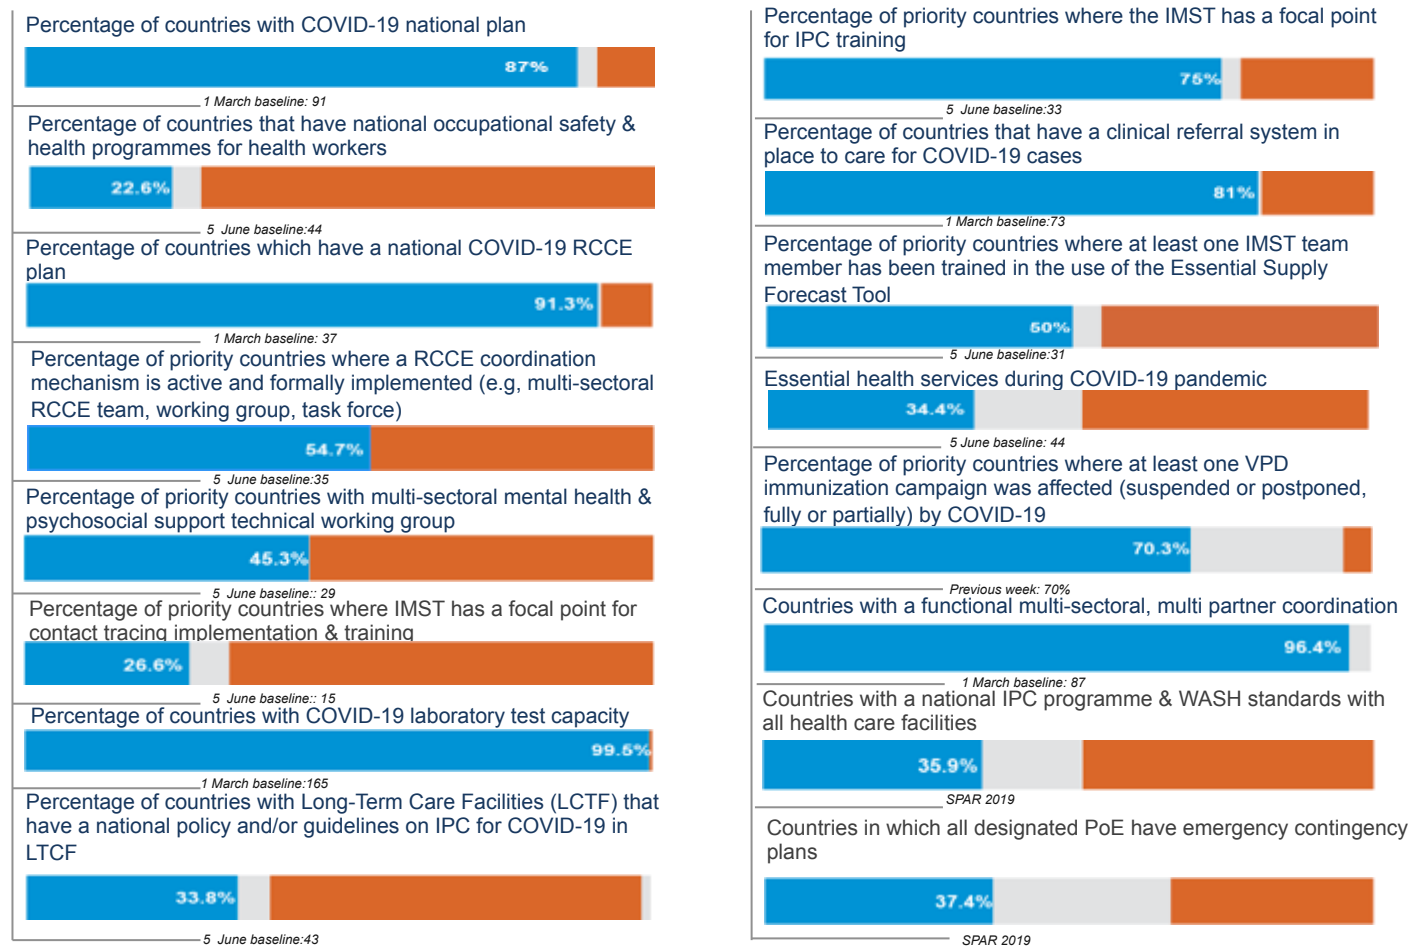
Percentage of countries with COVID-19 national plan

87%

1 March baseline: 91

Percentage of countries that have national occupational safety & health programmes for health workers

22.6%

5 June baseline:44

Percentage of countries which have a national COVID-19 RCCE plan

91.3%

1 March baseline: 37

Percentage of priority countries where a RCCE coordination mechanism is active and formally implemented (e.g, multi-sectoral RCCE team, working group, task force)

54.7%

5 June baseline:35

Percentage of priority countries with multi-sectoral mental health & psychosocial support technical working group

45.3%

5 June baseline:: 29

Percentage of priority countries where IMST has a focal point for contact tracing implementation & training

26.6%

5 June baseline:: 15

Percentage of countries with COVID-19 laboratory test capacity

99.5%

1 March baseline:165

Percentage of countries with Long-Term Care Facilities (LCTF) that have a national policy and/or guidelines on IPC for COVID-19 in LTCF

33.8%

5 June baseline:43

Percentage of priority countries where the IMST has a focal point for IPC training

75%

5 June baseline:33

Percentage of countries that have a clinical referral system in place to care for COVID-19 cases

81%

1 March baseline:73

Percentage of priority countries where at least one IMST team member has been trained in the use of the Essential Supply Forecast Tool

50%

5 June baseline:31

Essential health services during COVID-19 pandemic

34.4%

5 June baseline: 44

Percentage of priority countries where at least one VPD immunization campaign was affected (suspended or postponed, fully or partially) by COVID-19

70.3%

Previous week: 70%

Countries with a functional multi-sectoral, multi partner coordination

96.4%

1 March baseline: 87

Countries with a national IPC programme & WASH standards with all health care facilities

35.9%

SPAR 2019

Countries in which all designated PoE have emergency contingency plans

37.4%

SPAR 2019